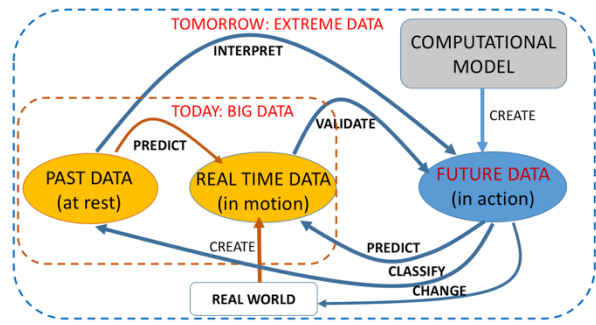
TOMORROW: EXTREME DATA

INTERPRET

COMPUTATIONAL MODEL

TODAY: BIG DATA

VALIDATE

CREATE

PREDICT

PAST DATA (at rest)

REAL TIME DATA (in motion)

FUTURE DATA (in action)

CREATE

PREDICT

CLASSIFY

CHANGE

REAL WORLD